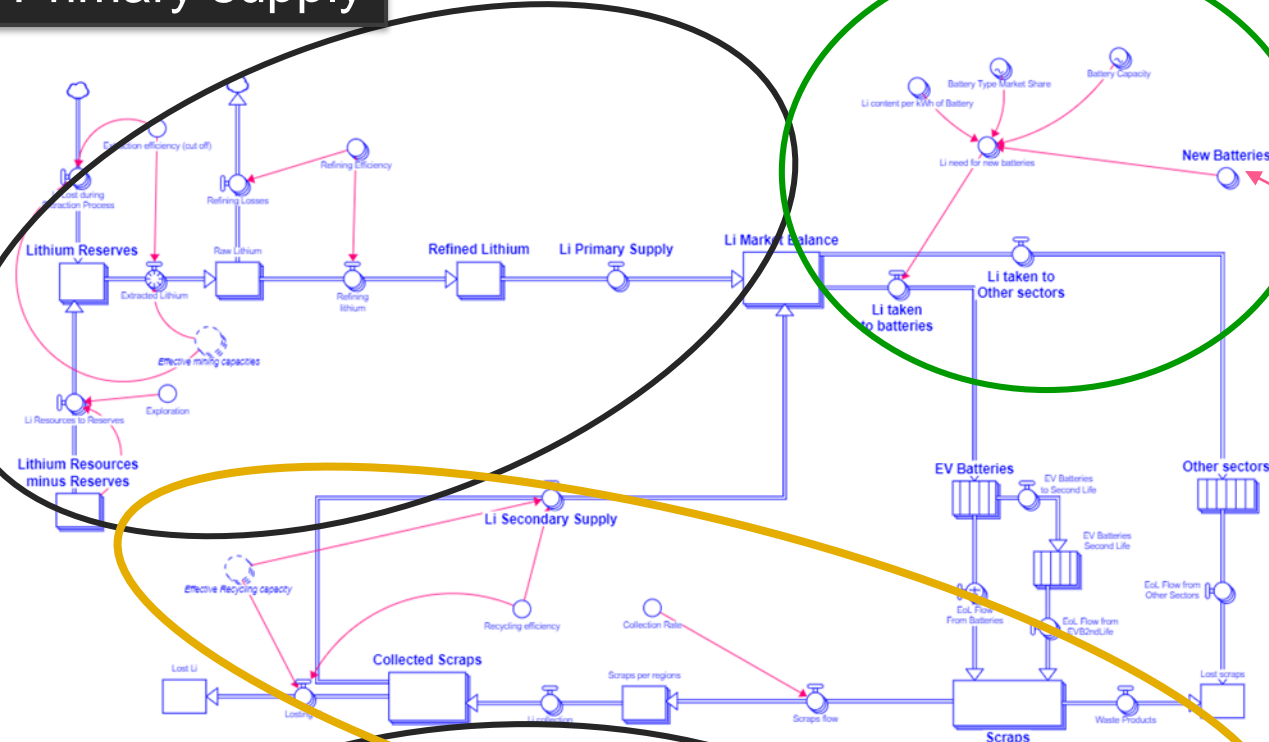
Primary Supply

Extraction efficiency (cut off)
Li lost during Extraction Process
Refining Losses
Refining Efficiency
Lithium Reserves
Raw Lithium
Extracted Lithium
Refining lithium
Refined Lithium
Li Primary Supply
Li Market Balance
Effective mining capacities
Exploration
Li Resources to Reserves
Lithium Resources minus Reserves

Battery Type Market Share
Battery Capacity
Li content per kWh of Battery
Li need for new batteries
New Batteries
Li taken to batteries
Li taken to Other sectors

EV Batteries
EV Batteries to Second Life
EV Batteries Second Life
Other sectors
EoL Flow from Other Sectors
EoL Flow From Batteries
EoL Flow from EVB2ndLife

Li Secondary Supply
Effective Recycling capacity
Recycling efficiency
Collection Rate
Lost Li
Losing
Collected Scraps
Li collection
Scraps per regions
Scraps flow
Scraps
Waste Products
Lost scraps